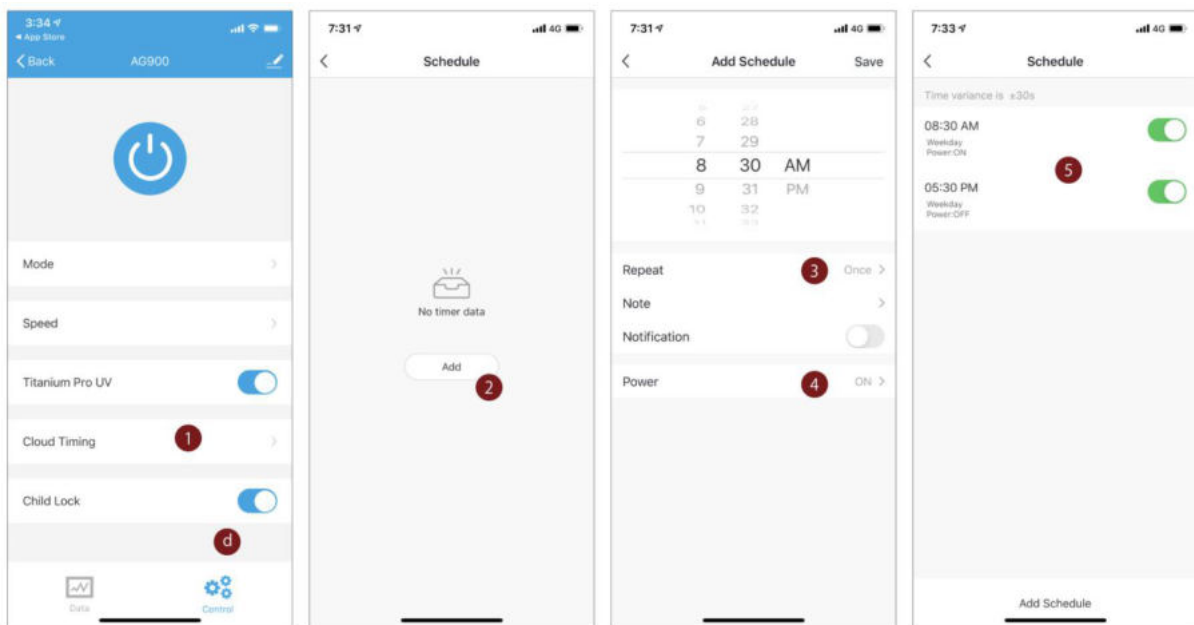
3:34
◂ App Store
Back AG900

Mode

Speed

Titanium Pro UV

Cloud Timing 1

Child Lock

d

Data Control

7:31 4G
Schedule

No timer data

Add 2

7:31 4G
Add Schedule Save

6 28
7 29
8 30 AM
9 31 PM
10 32

Repeat 3 Once
Note
Notification

Power 4 ON

7:33 4G
Schedule

Time variance is ±30s

08:30 AM
Weekday
Power:ON

5

05:30 PM
Weekday
Power:OFF

Add Schedule